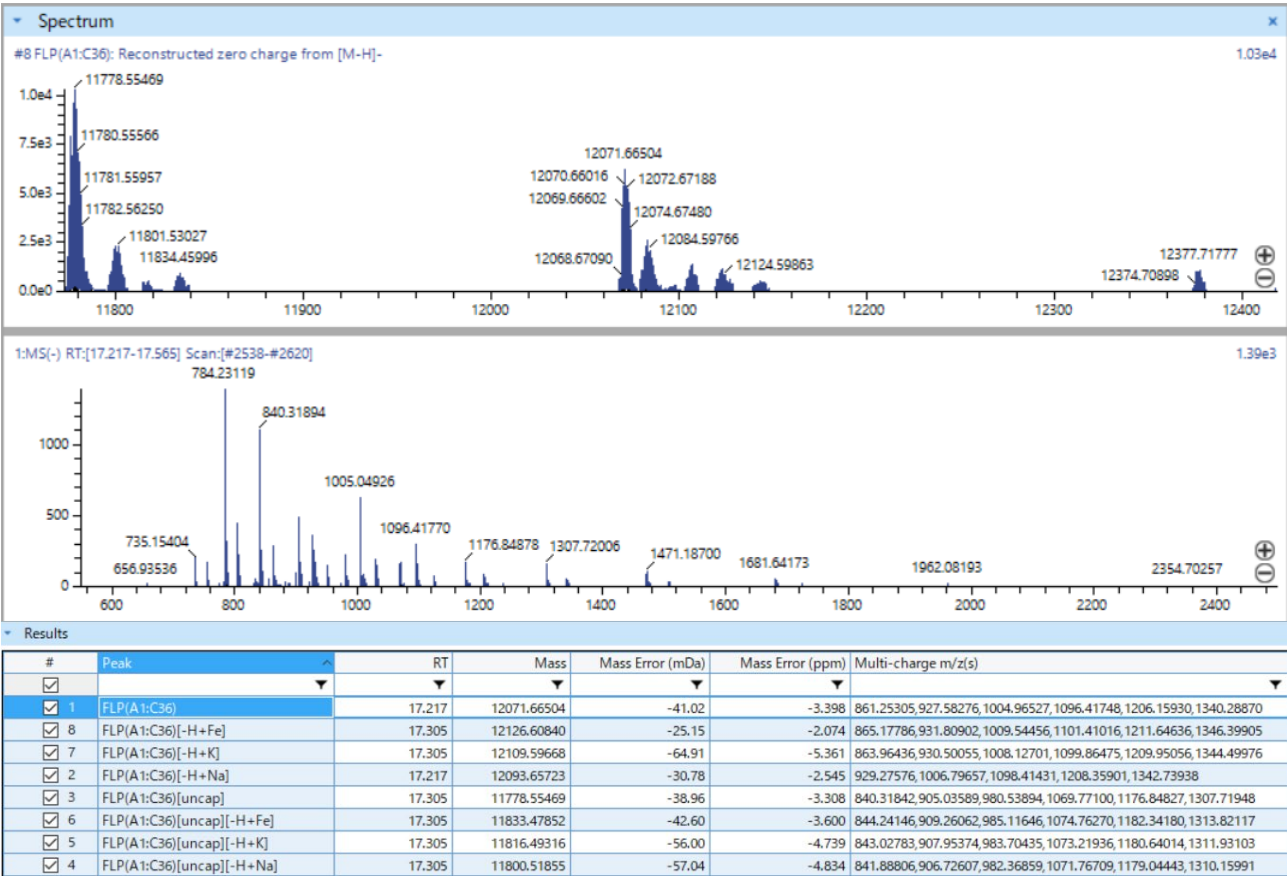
Spectrum

#8 FLP(A1:C36): Reconstructed zero charge from [M-H]-
1.03e4

1.0e4
7.5e3
5.0e3
2.5e3
0.0e0

11778.55469
11780.55566
11781.55957
11782.56250
11801.53027
11834.45996
12071.66504
12070.66016
12072.67188
12069.66602
12074.67480
12084.59766
12068.67090
12124.59863
12377.71777
12374.70898

11800 11900 12000 12100 12200 12300 12400

1:MS(-) RT:[17.217-17.565] Scan:[#2538-#2620]
1.39e3

1000
500
0

784.23119
840.31894
1005.04926
1096.41770
735.15404
656.93536
1176.84878
1307.72006
1471.18700
1681.64173
1962.08193
2354.70257

600 800 1000 1200 1400 1600 1800 2000 2200 2400

Results

| # | Peak | RT | Mass | Mass Error (mDa) | Mass Error (ppm) | Multi-charge m/z(s) |
|---|---|---|---|---|---|---|
| ☑ | | | | | | |
| ☑ 1 | FLP(A1:C36) | 17.217 | 12071.66504 | -41.02 | -3.398 | 861.25305, 927.58276, 1004.96527, 1096.41748, 1206.15930, 1340.28870 |
| ☑ 8 | FLP(A1:C36)[-H+Fe] | 17.305 | 12126.60840 | -25.15 | -2.074 | 865.17786, 931.80902, 1009.54456, 1101.41016, 1211.64636, 1346.39905 |
| ☑ 7 | FLP(A1:C36)[-H+K] | 17.305 | 12109.59668 | -64.91 | -5.361 | 863.96436, 930.50055, 1008.12701, 1099.86475, 1209.95056, 1344.49976 |
| ☑ 2 | FLP(A1:C36)[-H+Na] | 17.217 | 12093.65723 | -30.78 | -2.545 | 929.27576, 1006.79657, 1098.41431, 1208.35901, 1342.73938 |
| ☑ 3 | FLP(A1:C36)[uncap] | 17.305 | 11778.55469 | -38.96 | -3.308 | 840.31842, 905.03589, 980.53894, 1069.77100, 1176.84827, 1307.71948 |
| ☑ 6 | FLP(A1:C36)[uncap][-H+Fe] | 17.305 | 11833.47852 | -42.60 | -3.600 | 844.24146, 909.26062, 985.11646, 1074.76270, 1182.34180, 1313.82117 |
| ☑ 5 | FLP(A1:C36)[uncap][-H+K] | 17.305 | 11816.49316 | -56.00 | -4.739 | 843.02783, 907.95374, 983.70435, 1073.21936, 1180.64014, 1311.93103 |
| ☑ 4 | FLP(A1:C36)[uncap][-H+Na] | 17.305 | 11800.51855 | -57.04 | -4.834 | 841.88806, 906.72607, 982.36859, 1071.76709, 1179.04443, 1310.15991 |